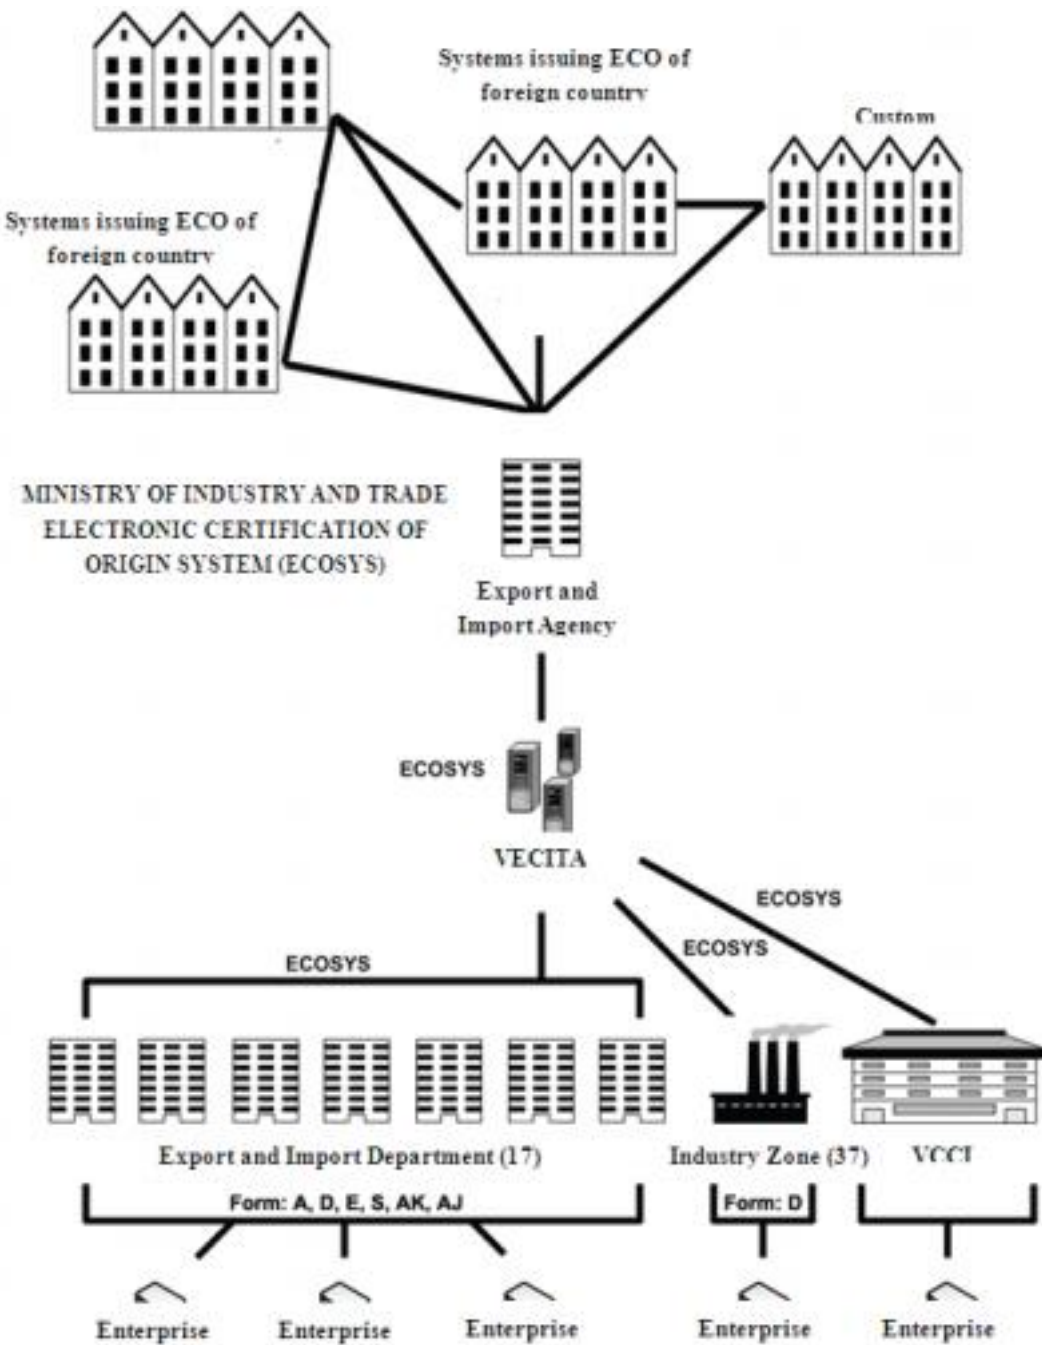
Systems issuing ECO of foreign country

Custom

Systems issuing ECO of foreign country

MINISTRY OF INDUSTRY AND TRADE ELECTRONIC CERTIFICATION OF ORIGIN SYSTEM (ECOSYS)

Export and Import Agency

ECOSYS

VECITA

ECOSYS

ECOSYS

ECOSYS

Export and Import Department (17)

Industry Zone (37)

VCCI

Form: A, D, E, S, AK, AJ

Form: D

Enterprise

Enterprise

Enterprise

Enterprise

Enterprise